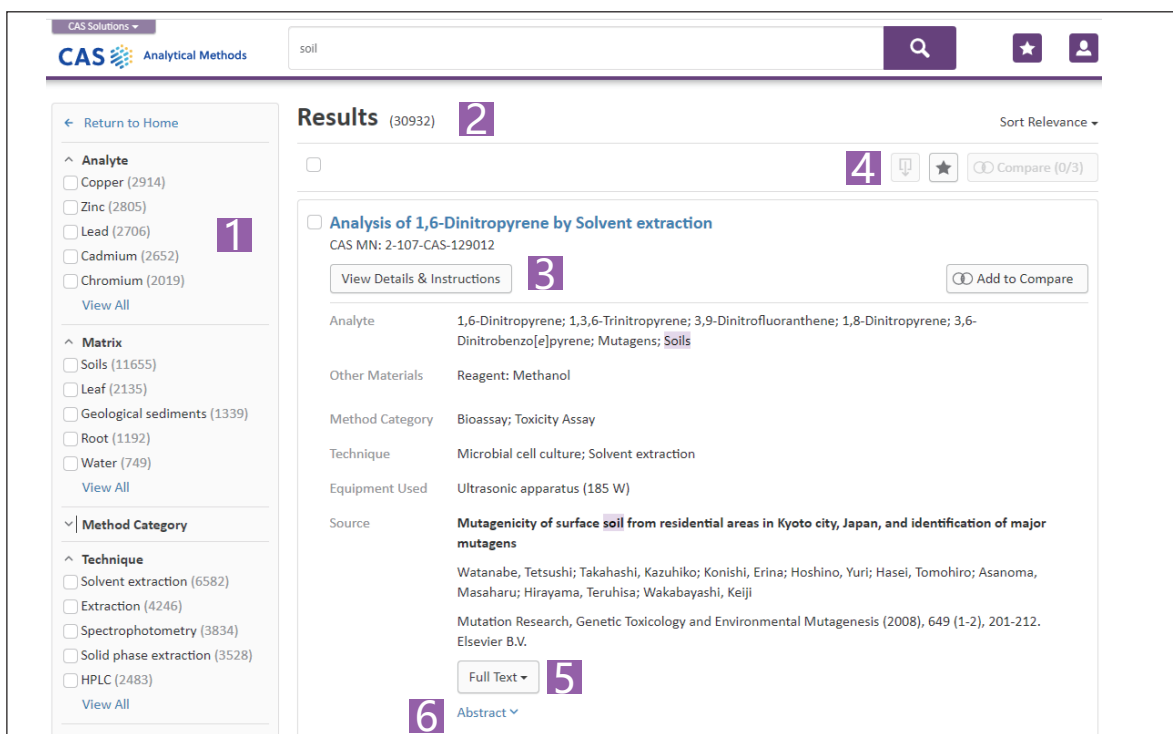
CAS Solutions ▾

CAS Analytical Methods

soil

← Return to Home

^ Analyte
Copper (2914)
Zinc (2805)
Lead (2706)
Cadmium (2652)
Chromium (2019)
View All

1

^ Matrix
Soils (11655)
Leaf (2135)
Geological sediments (1339)
Root (1192)
Water (749)
View All

∨ Method Category

^ Technique
Solvent extraction (6582)
Extraction (4246)
Spectrophotometry (3834)
Solid phase extraction (3528)
HPLC (2483)
View All

Results (30932) 2

Sort Relevance ▾

4 Compare (0/3)

Analysis of 1,6-Dinitropyrene by Solvent extraction
CAS MN: 2-107-CAS-129012

View Details & Instructions 3

Add to Compare

| | |
|---|---|
| Analyte | 1,6-Dinitropyrene; 1,3,6-Trinitropyrene; 3,9-Dinitrofluoranthene; 1,8-Dinitropyrene; 3,6-Dinitrobenzo[e]pyrene; Mutagens; Soils |
| Other Materials | Reagent: Methanol |
| Method Category | Bioassay; Toxicity Assay |
| Technique | Microbial cell culture; Solvent extraction |
| Equipment Used | Ultrasonic apparatus (185 W) |
| Source | Mutagenicity of surface soil from residential areas in Kyoto city, Japan, and identification of major mutagens |

Watanabe, Tetsushi; Takahashi, Kazuhiko; Konishi, Erina; Hoshino, Yuri; Hasei, Tomohiro; Asanoma, Masaharu; Hirayama, Teruhisa; Wakabayashi, Keiji

Mutation Research, Genetic Toxicology and Environmental Mutagenesis (2008), 649 (1-2), 201-212. Elsevier B.V.

Full Text ▾ 5

6 Abstract ∨